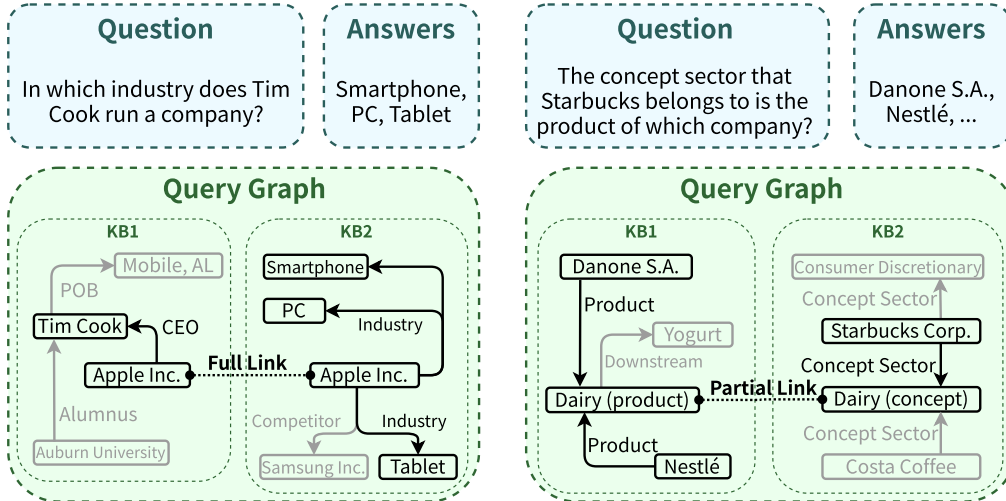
Question

In which industry does Tim Cook run a company?

Answers

Smartphone, PC, Tablet

Question

The concept sector that Starbucks belongs to is the product of which company?

Answers

Danone S.A., Nestlé, ...

Query Graph

KB1

Mobile, AL

POB

Tim Cook

CEO

Apple Inc.

Alumnus

Auburn University

Full Link

KB2

Smartphone

PC

Industry

Apple Inc.

Competitor

Industry

Samsung Inc.

Tablet

Query Graph

KB1

Danone S.A.

Product

Yogurt

Downstream

Dairy (product)

Product

Nestlé

Partial Link

KB2

Consumer Discretionary

Concept Sector

Starbucks Corp.

Concept Sector

Dairy (concept)

Concept Sector

Costa Coffee